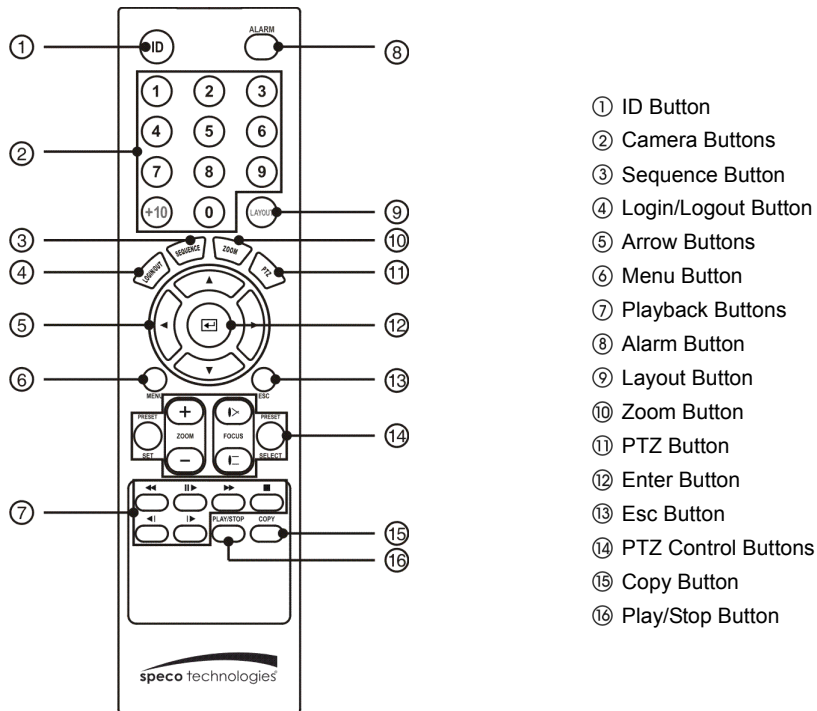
① ID
ALARM ⑧
② 1 2 3 4 5 6 7 8 9 +10 0
LAYOUT ⑨
③ SEQUENCE
ZOOM ⑩
④ LOGIN/OUT
PTZ ⑪
⑤ ⑫
⑥ MENU
ESC ⑬
PRESET SET + ZOOM − FOCUS PRESET SELECT ⑭
⑦
PLAY/STOP COPY ⑮
⑯
speco technologies

① ID Button
② Camera Buttons
③ Sequence Button
④ Login/Logout Button
⑤ Arrow Buttons
⑥ Menu Button
⑦ Playback Buttons
⑧ Alarm Button
⑨ Layout Button
⑩ Zoom Button
⑪ PTZ Button
⑫ Enter Button
⑬ Esc Button
⑭ PTZ Control Buttons
⑮ Copy Button
⑯ Play/Stop Button